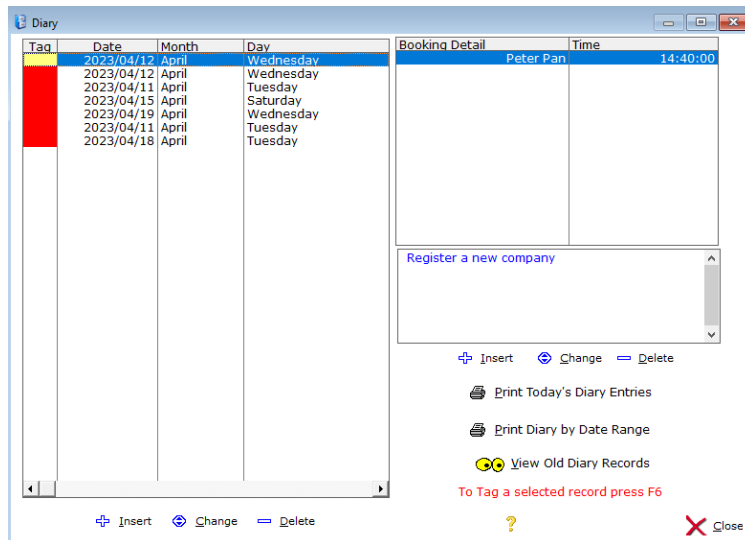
Diary

| Tag | Date | Month | Day |
|---|---|---|---|
| | 2023/04/12 | April | Wednesday |
| | 2023/04/12 | April | Wednesday |
| | 2023/04/11 | April | Tuesday |
| | 2023/04/15 | April | Saturday |
| | 2023/04/19 | April | Wednesday |
| | 2023/04/11 | April | Tuesday |
| | 2023/04/18 | April | Tuesday |

| Booking Detail | Time |
|---|---|
| Peter Pan | 14:40:00 |

Register a new company

Insert Change Delete

Print Today's Diary Entries

Print Diary by Date Range

View Old Diary Records

To Tag a selected record press F6

Insert Change Delete

?

Close